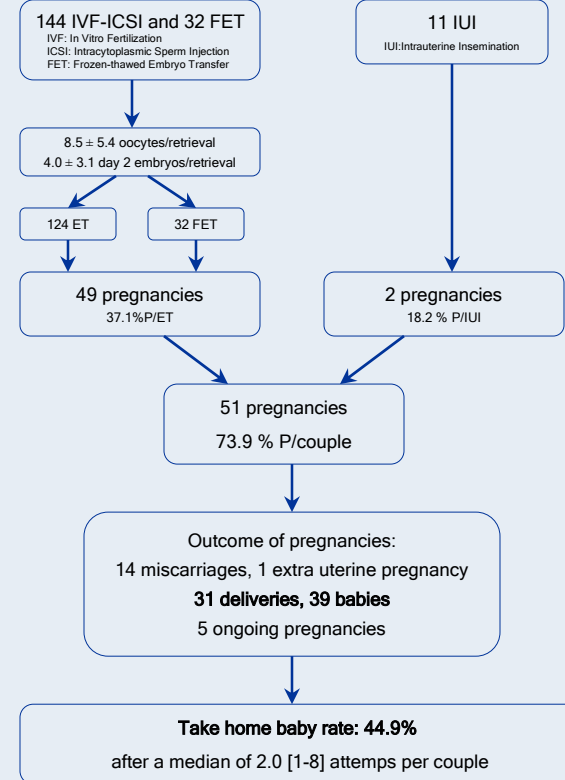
144 IVF-ICSI and 32 FET
IVF: In Vitro Fertilization
ICSI: Intracytoplasmic Sperm Injection
FET: Frozen-thawed Embryo Transfer

11 IUI
IUI:Intrauterine Insemination

8.5 ± 5.4 oocytes/retrieval
4.0 ± 3.1 day 2 embryos/retrieval

124 ET

32 FET

49 pregnancies
37.1%P/ET

2 pregnancies
18.2 % P/IUI

51 pregnancies
73.9 % P/couple

Outcome of pregnancies:
14 miscarriages, 1 extra uterine pregnancy
31 deliveries, 39 babies
5 ongoing pregnancies

Take home baby rate: 44.9%
after a median of 2.0 [1-8] attemps per couple